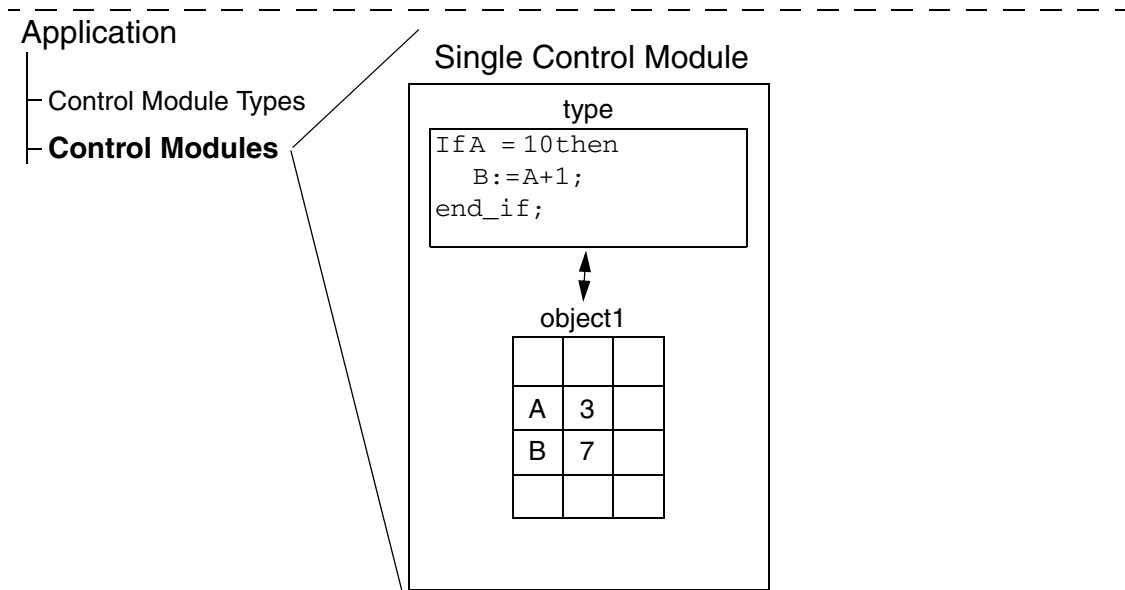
Application

Control Module Types

**Control Modules**

Single Control Module

type

IfA = 10then
B:=A+1;
end_if;

object1

|   |   |   |
|---|---|---|
|   |   |   |
| A | 3 |   |
| B | 7 |   |
|   |   |   |